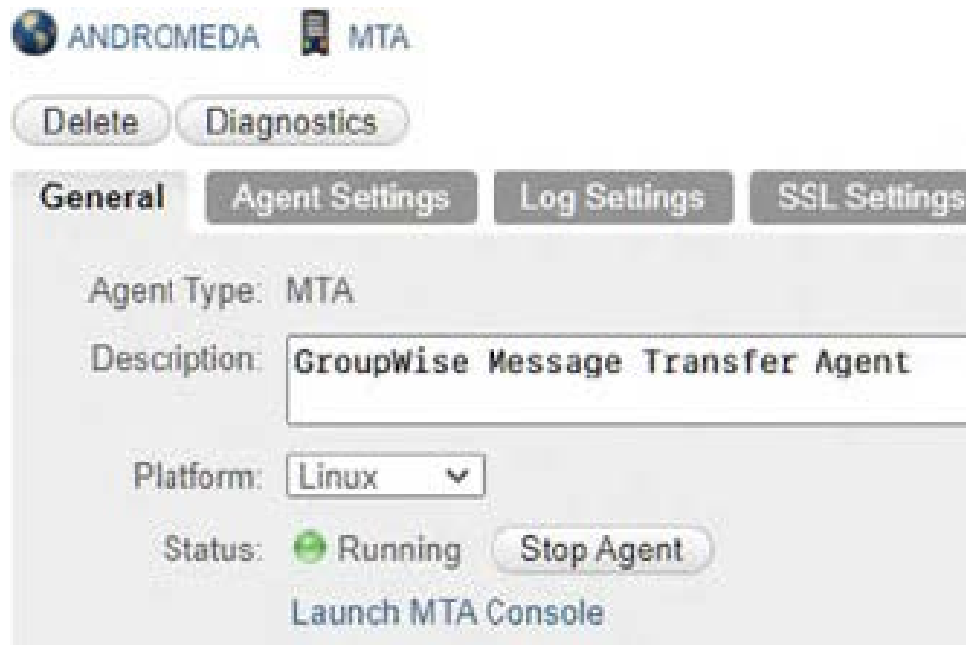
ANDROMEDA MTA

Delete Diagnostics

General Agent Settings Log Settings SSL Settings

Agent Type: MTA

Description: GroupWise Message Transfer Agent

Platform: Linux

Status: Running Stop Agent

Launch MTA Console